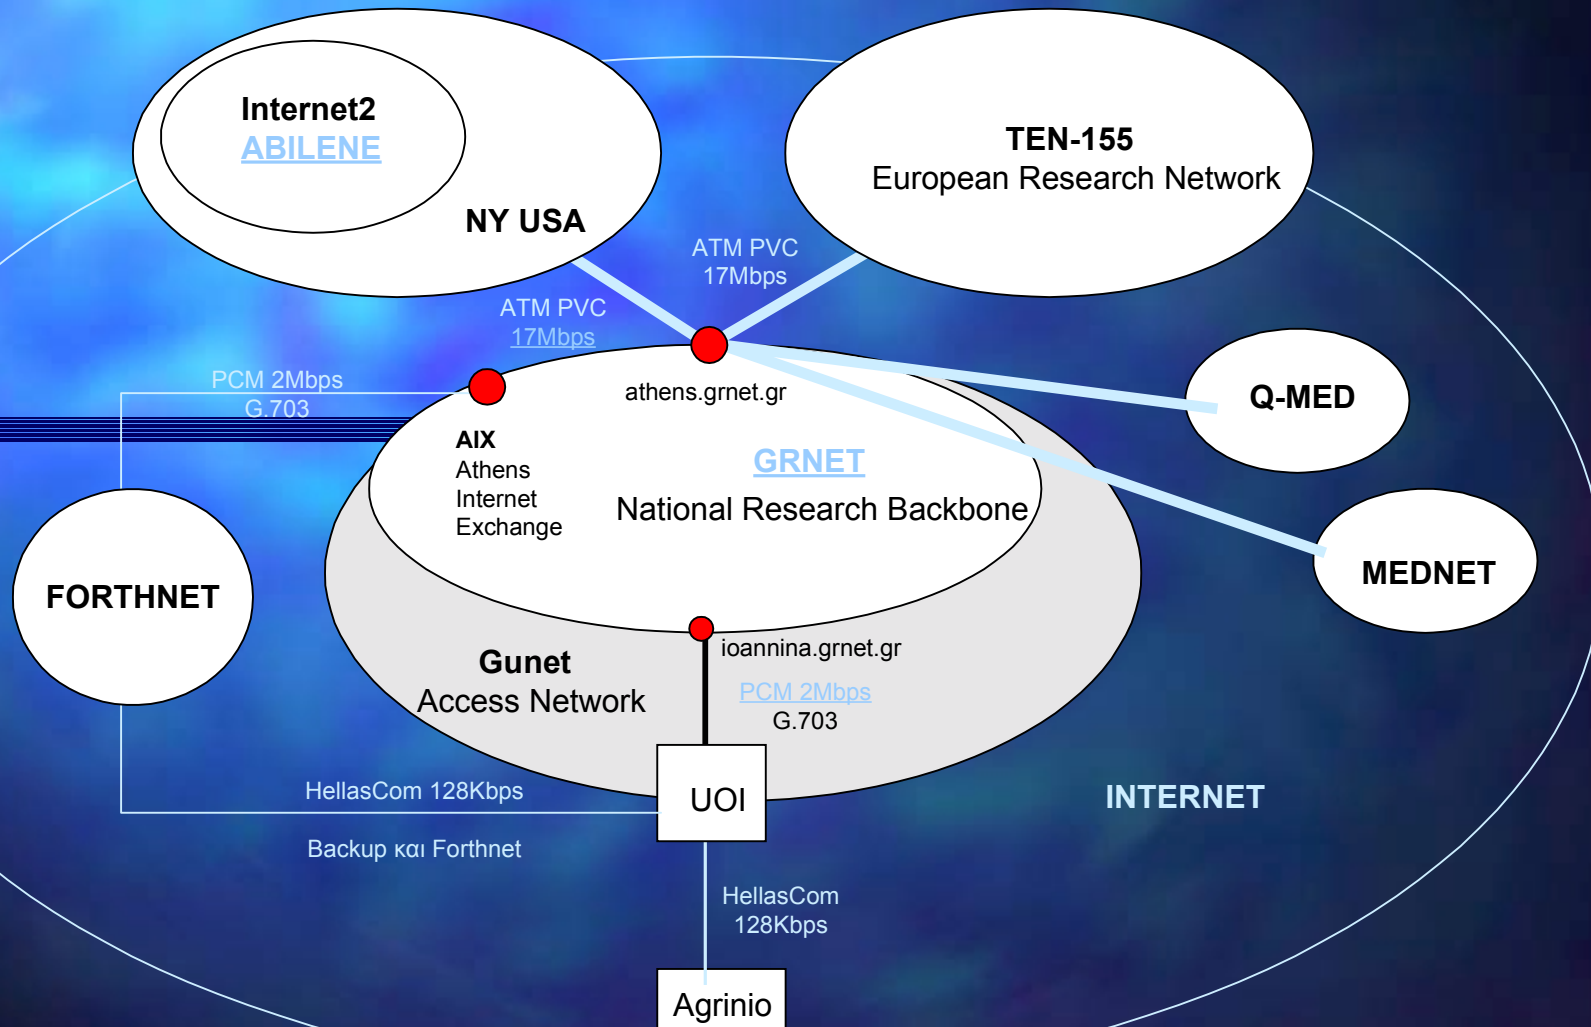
Internet2
ABILENE
NY USA

TEN-155
European Research Network

ATM PVC
17Mbps

ATM PVC
17Mbps

PCM 2Mbps
G.703

athens.grnet.gr

Q-MED

AIX
Athens
Internet
Exchange

GRNET
National Research Backbone

MEDNET

FORTHNET

Gunet
Access Network

ioannina.grnet.gr
PCM 2Mbps
G.703

UOI

INTERNET

HellasCom 128Kbps

Backup και Forthnet

HellasCom
128Kbps

Agrinio